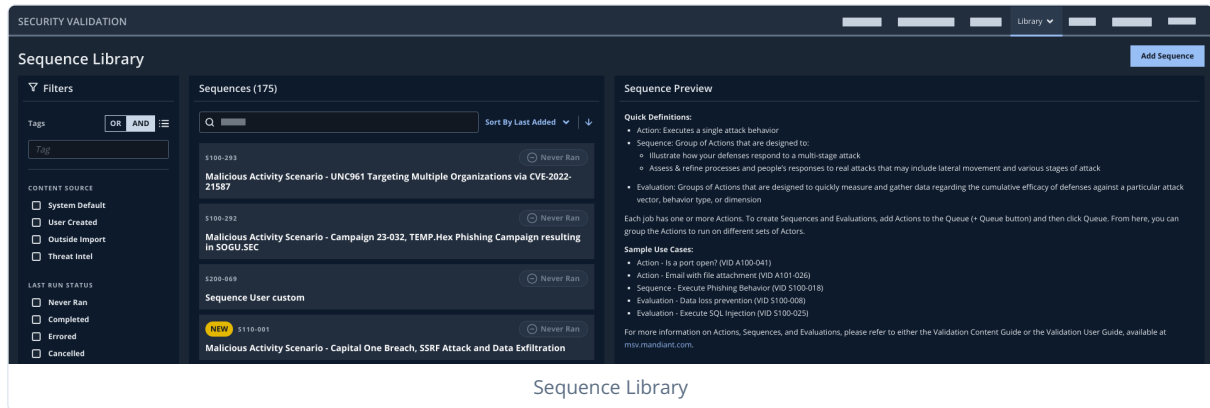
SECURITY VALIDATION

Library

Sequence Library

Add Sequence

Filters

Tags

OR AND

Tag

CONTENT SOURCE

System Default

User Created

Outside Import

Threat Intel

LAST RUN STATUS

Never Ran

Completed

Errored

Cancelled

Sequences (175)

Sort By Last Added

S100-293

Never Ran

Malicious Activity Scenario - UNC961 Targeting Multiple Organizations via CVE-2022-21587

S100-292

Never Ran

Malicious Activity Scenario - Campaign 23-032, TEMP.Hex Phishing Campaign resulting in SOGU.SEC

S200-069

Never Ran

Sequence User custom

NEW S110-001

Never Ran

Malicious Activity Scenario - Capital One Breach, SSRF Attack and Data Exfiltration

Sequence Preview

Quick Definitions:

- Action: Executes a single attack behavior
- Sequence: Group of Actions that are designed to:
  - Illustrate how your defenses respond to a multi-stage attack
  - Assess & refine processes and people's responses to real attacks that may include lateral movement and various stages of attack
- Evaluation: Groups of Actions that are designed to quickly measure and gather data regarding the cumulative efficacy of defenses against a particular attack vector, behavior type, or dimension

Each job has one or more Actions. To create Sequences and Evaluations, add Actions to the Queue (+ Queue button) and then click Queue. From here, you can group the Actions to run on different sets of Actors.

Sample Use Cases:

- Action - Is a port open? (VID A100-041)
- Action - Email with file attachment (VID A101-026)
- Sequence - Execute Phishing Behavior (VID S100-018)
- Evaluation - Data loss prevention (VID S100-008)
- Evaluation - Execute SQL Injection (VID S100-025)

For more information on Actions, Sequences, and Evaluations, please refer to either the Validation Content Guide or the Validation User Guide, available at msv.mandiant.com.

Sequence Library